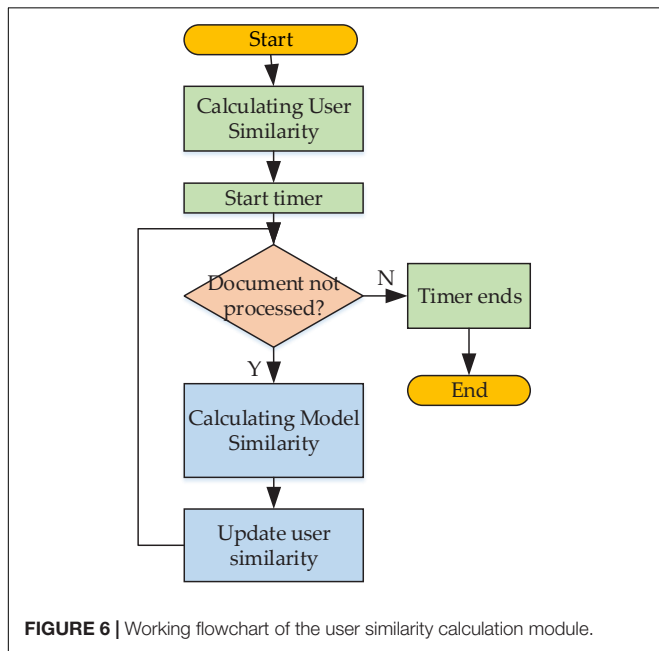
Start

Calculating User Similarity

Start timer

Document not processed?

N

Timer ends

End

Y

Calculating Model Similarity

Update user similarity

**FIGURE 6 |** Working flowchart of the user similarity calculation module.